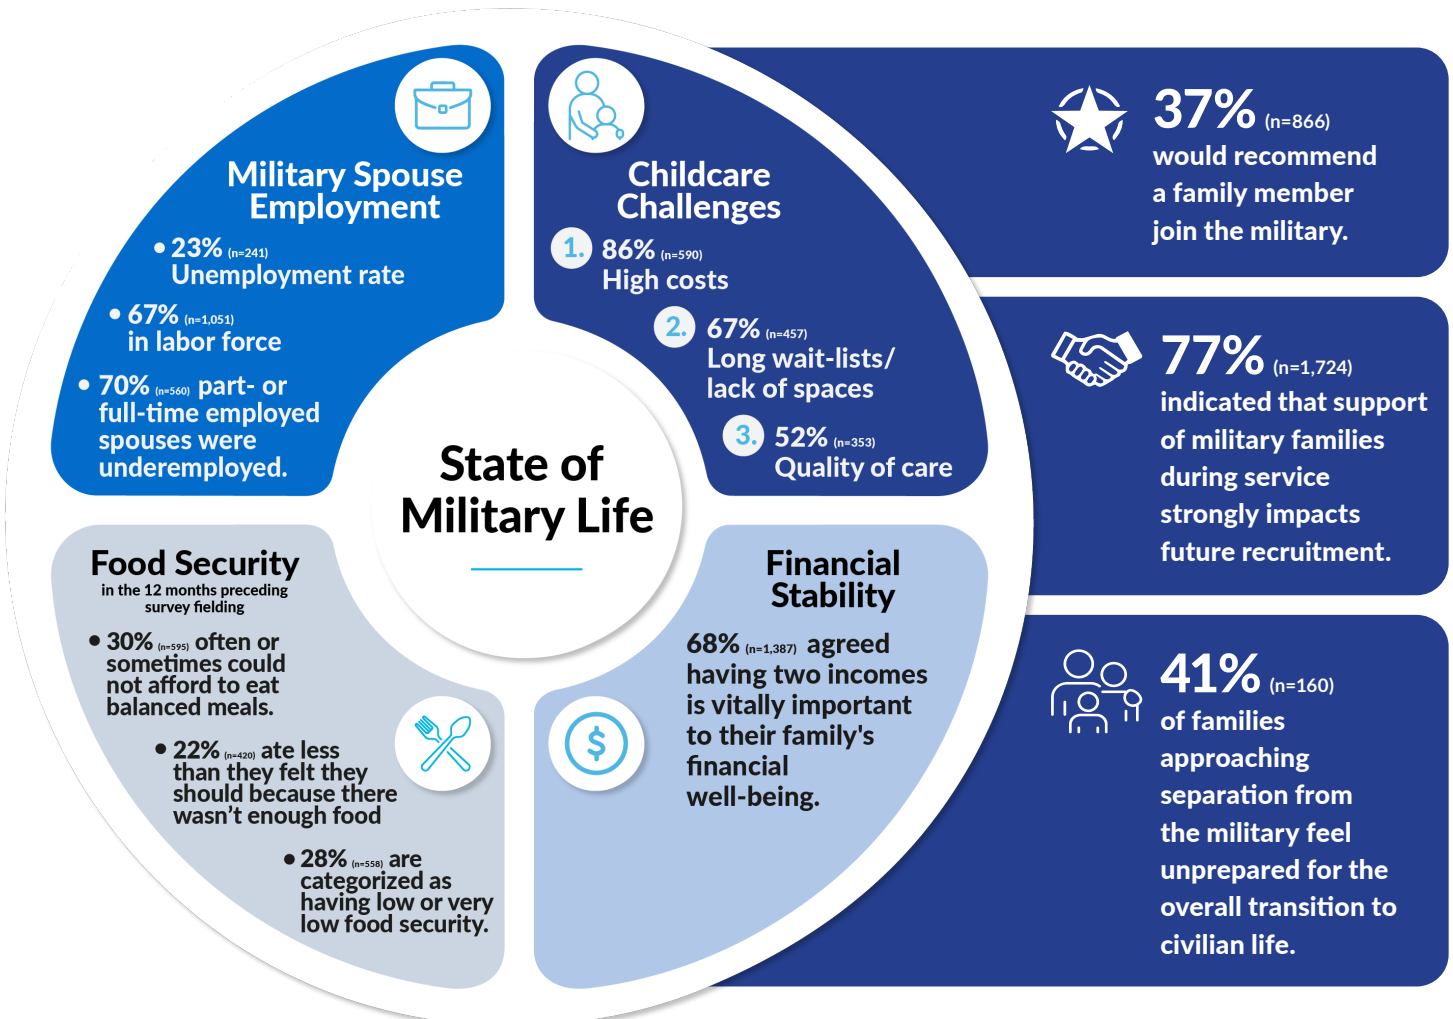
Military Spouse Employment

• 23% (n=241) Unemployment rate

• 67% (n=1,051) in labor force

• 70% (n=560) part- or full-time employed spouses were underemployed.

Childcare Challenges

1. 86% (n=590) High costs

2. 67% (n=457) Long wait-lists/ lack of spaces

3. 52% (n=353) Quality of care

37% (n=866) would recommend a family member join the military.

77% (n=1,724) indicated that support of military families during service strongly impacts future recruitment.

State of Military Life

Food Security
in the 12 months preceding survey fielding

• 30% (n=595) often or sometimes could not afford to eat balanced meals.

• 22% (n=420) ate less than they felt they should because there wasn't enough food

• 28% (n=558) are categorized as having low or very low food security.

Financial Stability

68% (n=1,387) agreed having two incomes is vitally important to their family's financial well-being.

$

41% (n=160) of families approaching separation from the military feel unprepared for the overall transition to civilian life.